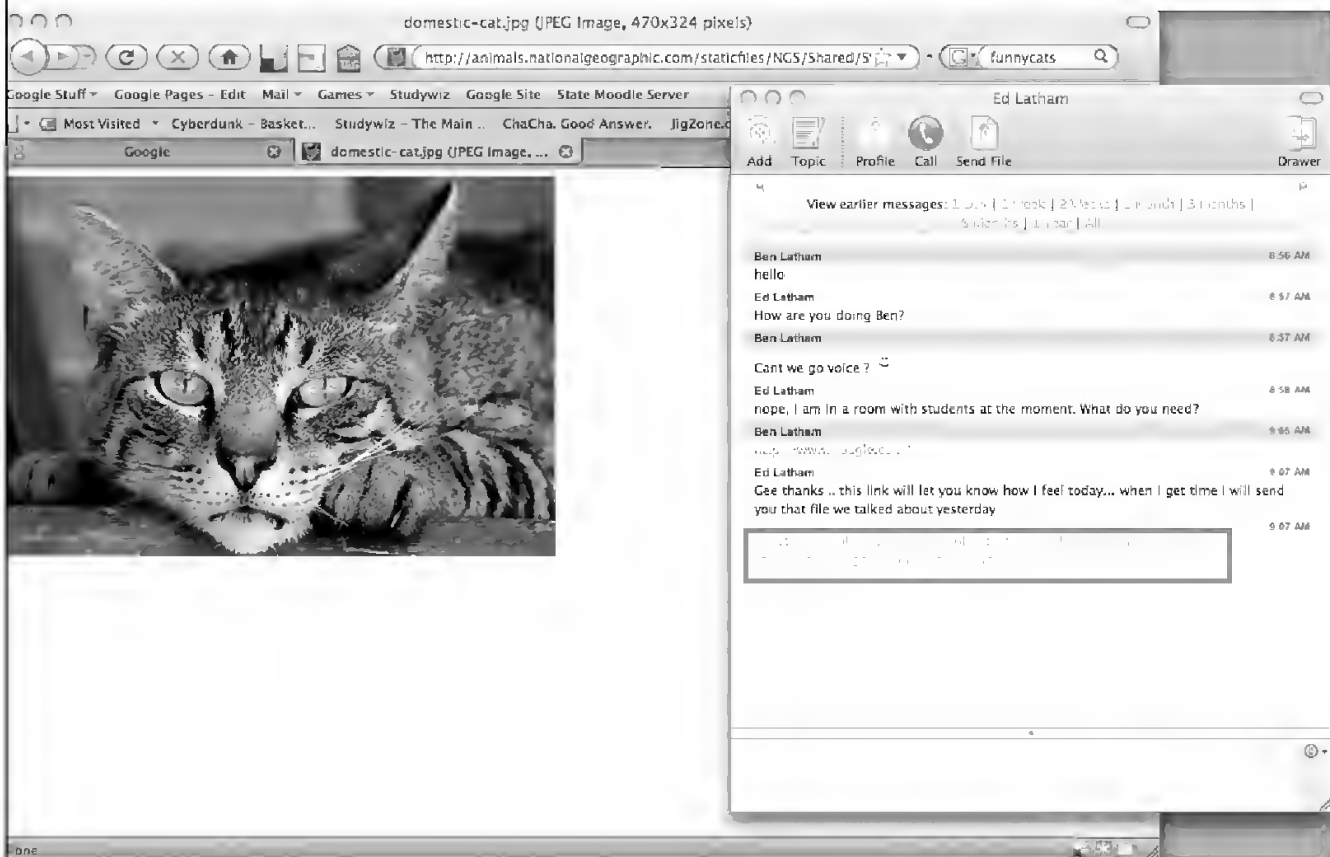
domestic-cat.jpg (JPEG Image, 470x324 pixels)

http://animals.nationalgeographic.com/staticfiles/NGS/Shared/S

funnycats

Google Stuff ▾ Google Pages - Edit Mail ▾ Games ▾ Studywiz Google Site State Moodle Server

Most Visited ▾ Cyberdunk - Basket... Studywiz - The Main ... ChaCha. Good Answer. JigZone.c

Google

domestic-cat.jpg (JPEG Image, ...

Ed Latham

Add Topic Profile Call Send File Drawer

View earlier messages: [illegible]

Ben Latham 8:56 AM
hello

Ed Latham 8:57 AM
How are you doing Ben?

Ben Latham 8:57 AM
Cant we go voice ?

Ed Latham 8:58 AM
nope, I am in a room with students at the moment. What do you need?

Ben Latham 9:05 AM
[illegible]

Ed Latham 9:07 AM
Gee thanks .. this link will let you know how I feel today... when I get time I will send you that file we talked about yesterday

9:07 AM
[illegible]

Done